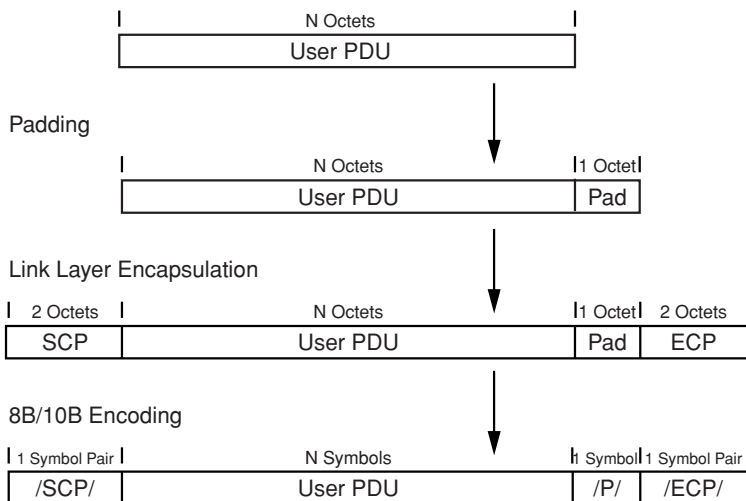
N Octets
User PDU

Padding

N Octets
1 Octet
User PDU
Pad

Link Layer Encapsulation

2 Octets
N Octets
1 Octet
2 Octets
SCP
User PDU
Pad
ECP

8B/10B Encoding

1 Symbol Pair
N Symbols
1 Symbol
1 Symbol Pair
/SCP/
User PDU
/P/
/ECP/